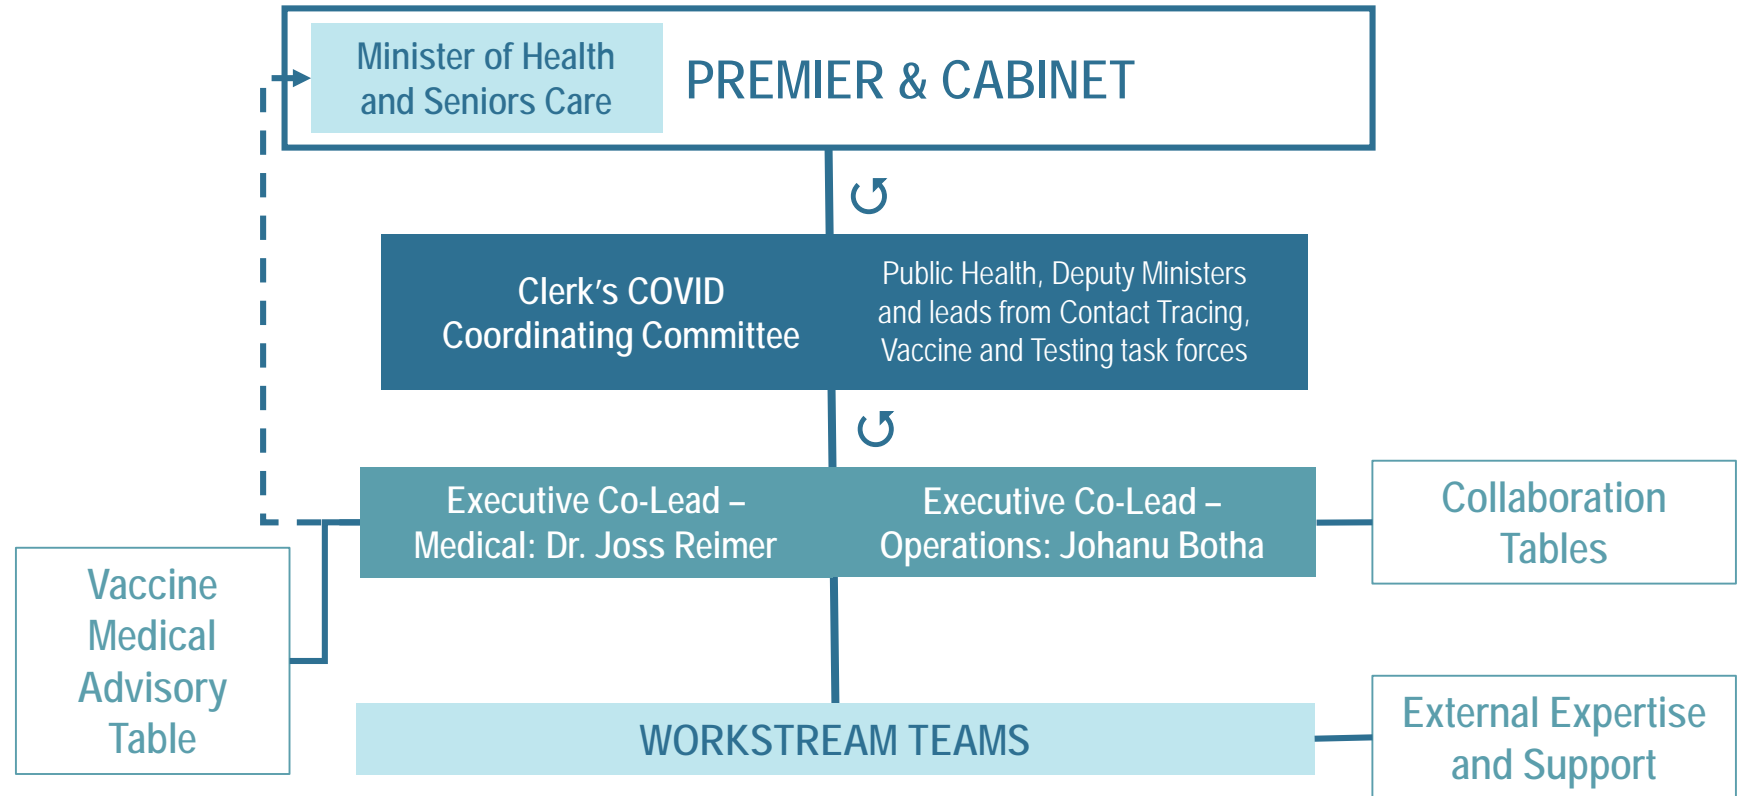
Minister of Health and Seniors Care

PREMIER & CABINET

↺

Clerk's COVID Coordinating Committee

Public Health, Deputy Ministers and leads from Contact Tracing, Vaccine and Testing task forces

↺

Executive Co-Lead – Medical: Dr. Joss Reimer

Executive Co-Lead – Operations: Johanu Botha

Collaboration Tables

Vaccine Medical Advisory Table

WORKSTREAM TEAMS

External Expertise and Support